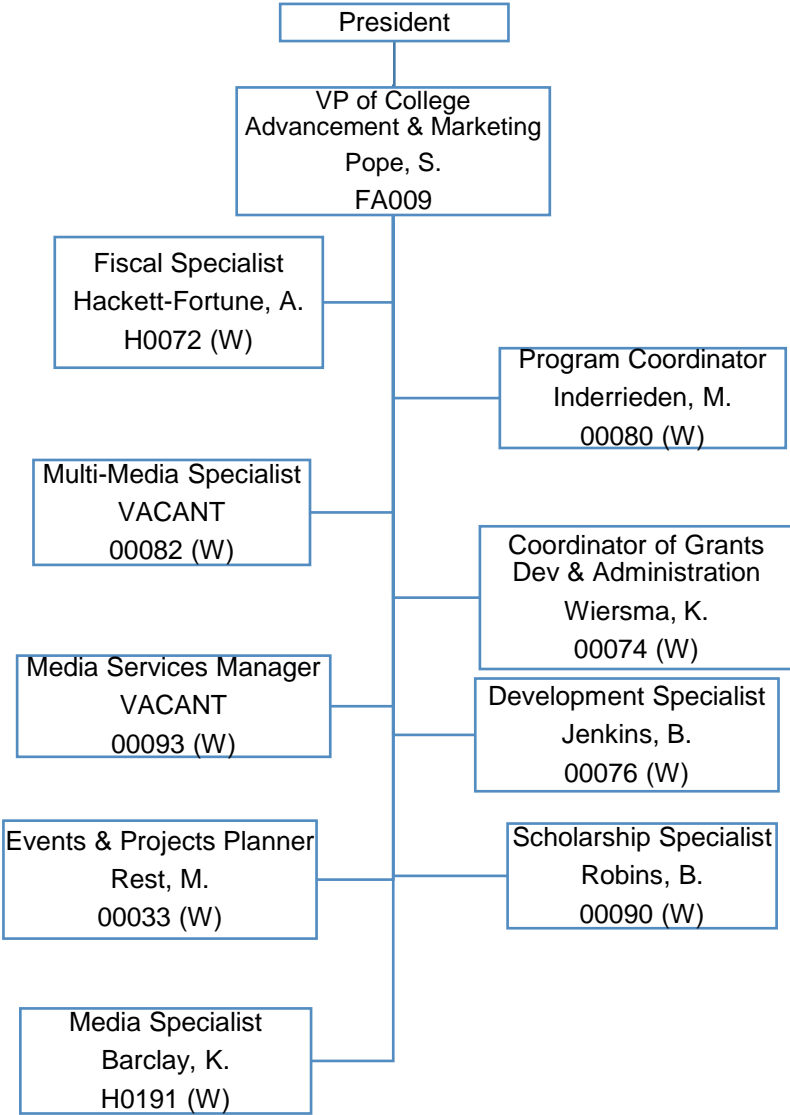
President

VP of College Advancement & Marketing
Pope, S.
FA009

Fiscal Specialist
Hackett-Fortune, A.
H0072 (W)

Program Coordinator
Inderrieden, M.
00080 (W)

Multi-Media Specialist
VACANT
00082 (W)

Coordinator of Grants Dev & Administration
Wiersma, K.
00074 (W)

Media Services Manager
VACANT
00093 (W)

Development Specialist
Jenkins, B.
00076 (W)

Events & Projects Planner
Rest, M.
00033 (W)

Scholarship Specialist
Robins, B.
00090 (W)

Media Specialist
Barclay, K.
H0191 (W)